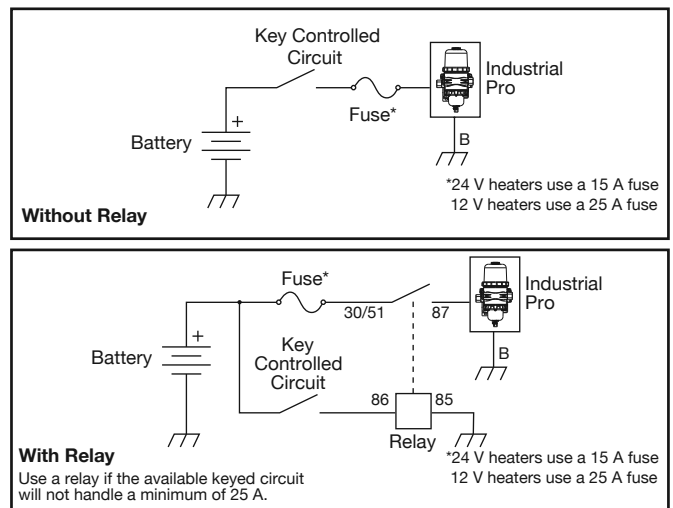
Key Controlled Circuit

Fuse*

Industrial Pro

Battery

+

B

*24 V heaters use a 15 A fuse
12 V heaters use a 25 A fuse

Without Relay

Fuse*

Industrial Pro

30/51

87

Battery

+

Key Controlled Circuit

B

86

85

Relay

With Relay

Use a relay if the available keyed circuit will not handle a minimum of 25 A.

*24 V heaters use a 15 A fuse
12 V heaters use a 25 A fuse